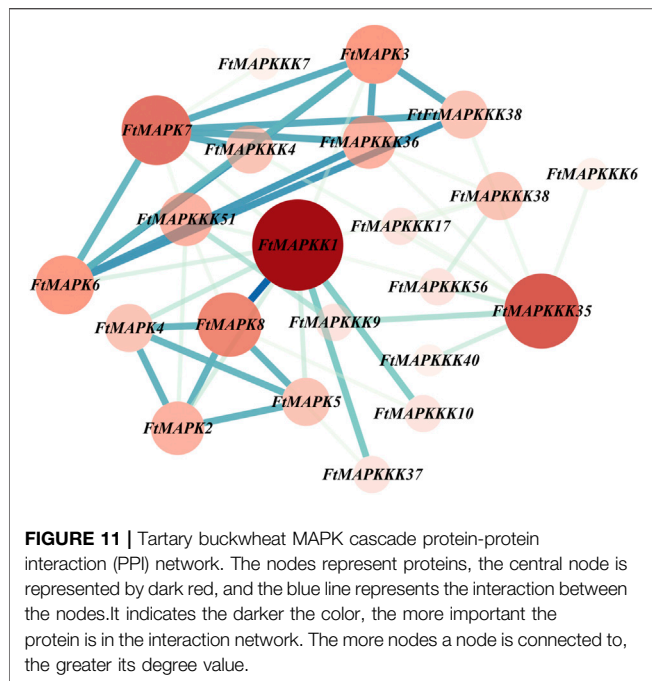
FtMAPKKK7
FtMAPK3
FtFtMAPKKK38
FtMAPK7
FtMAPKKK4
FtMAPKKK36
FtMAPKKK6
FtMAPKKK38
FtMAPKKK51
FtMAPKKK17
FtMAPKK1
FtMAPK6
FtMAPKKK56
FtMAPKKK35
FtMAPK4
FtMAPK8
FtMAPKKK9
FtMAPKKK40
FtMAPK5
FtMAPKKK10
FtMAPK2
FtMAPKKK37

FIGURE 11 | Tartary buckwheat MAPK cascade protein-protein interaction (PPI) network. The nodes represent proteins, the central node is represented by dark red, and the blue line represents the interaction between the nodes.It indicates the darker the color, the more important the protein is in the interaction network. The more nodes a node is connected to, the greater its degree value.